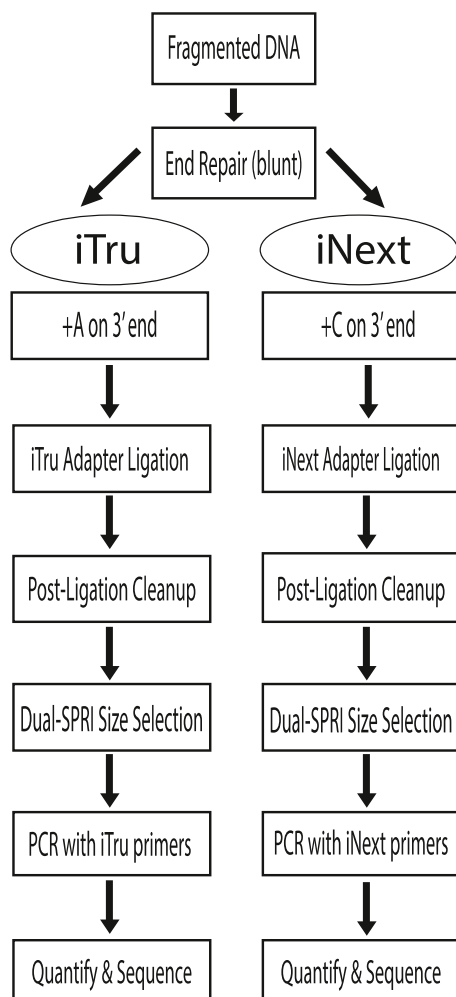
Fragmented DNA

End Repair (blunt)

iTru

iNext

+A on 3′ end

+C on 3′ end

iTru Adapter Ligation

iNext Adapter Ligation

Post-Ligation Cleanup

Post-Ligation Cleanup

Dual-SPRI Size Selection

Dual-SPRI Size Selection

PCR with iTru primers

PCR with iNext primers

Quantify & Sequence

Quantify & Sequence